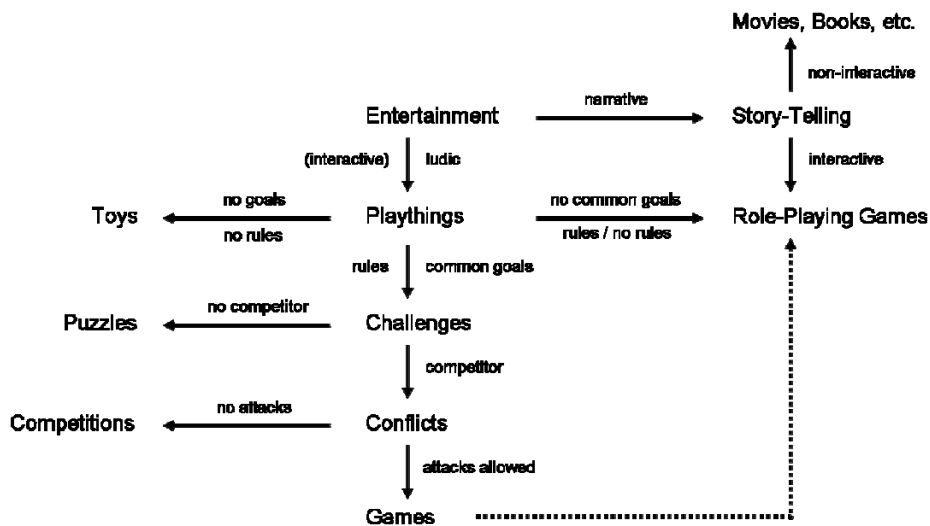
Movies, Books, etc.

non-interactive

Entertainment

narrative

Story-Telling

(interactive) ludic

interactive

Toys

no goals

no rules

Playthings

no common goals

rules / no rules

Role-Playing Games

rules common goals

Puzzles

no competitor

Challenges

competitor

Competitions

no attacks

Conflicts

attacks allowed

Games